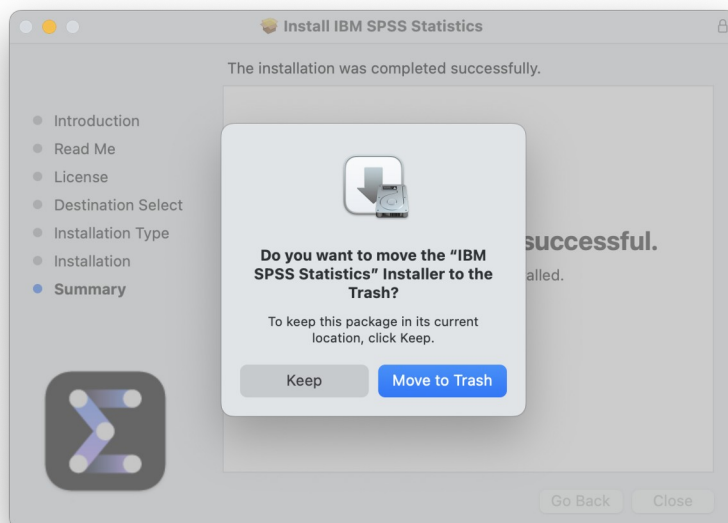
Install IBM SPSS Statistics

The installation was completed successfully.

Introduction
Read Me
License
Destination Select
Installation Type
Installation
Summary

successful.
alled.

Do you want to move the "IBM SPSS Statistics" Installer to the Trash?

To keep this package in its current location, click Keep.

Keep
Move to Trash

Go Back
Close